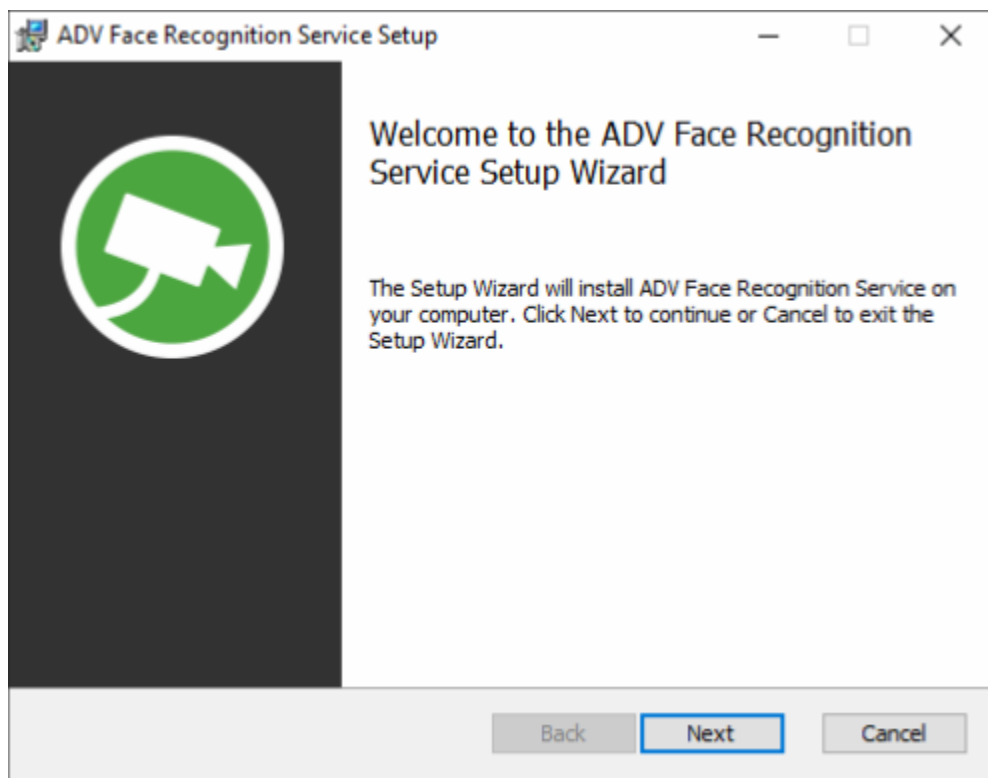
ADV Face Recognition Service Setup

Welcome to the ADV Face Recognition Service Setup Wizard

The Setup Wizard will install ADV Face Recognition Service on your computer. Click Next to continue or Cancel to exit the Setup Wizard.

Back Next Cancel